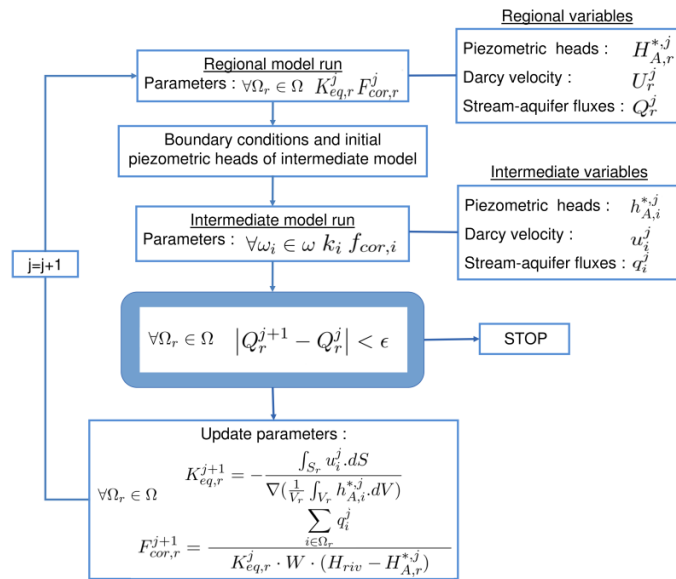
Regional model run
Parameters : $\forall\Omega_r \in \Omega \;\; K^j_{eq,r}\, F^j_{cor,r}$

Regional variables

Piezometric heads : $H^{*,j}_{A,r}$

Darcy velocity : $U^j_r$

Stream-aquifer fluxes : $Q^j_r$

Boundary conditions and initial piezometric heads of intermediate model

Intermediate variables

Piezometric heads : $h^{*,j}_{A,i}$

Darcy velocity : $u^j_i$

Stream-aquifer fluxes : $q^j_i$

Intermediate model run
Parameters : $\forall\omega_i \in \omega \;\; k_i\, f_{cor,i}$

j=j+1

$\forall\Omega_r \in \Omega \quad \left|Q^{j+1}_r - Q^j_r\right| < \epsilon$

STOP

Update parameters :

$\forall\Omega_r \in \Omega \quad K^{j+1}_{eq,r} = -\frac{\int_{S_r} u^j_i . dS}{\nabla(\frac{1}{V_r}\int_{V_r} h^{*,j}_{A,i} . dV)}$

$F^{j+1}_{cor,r} = \frac{\sum_{i\in\Omega_r} q^j_i}{K^j_{eq,r} \cdot W \cdot (H_{riv} - H^{*,j}_{A,r})}$